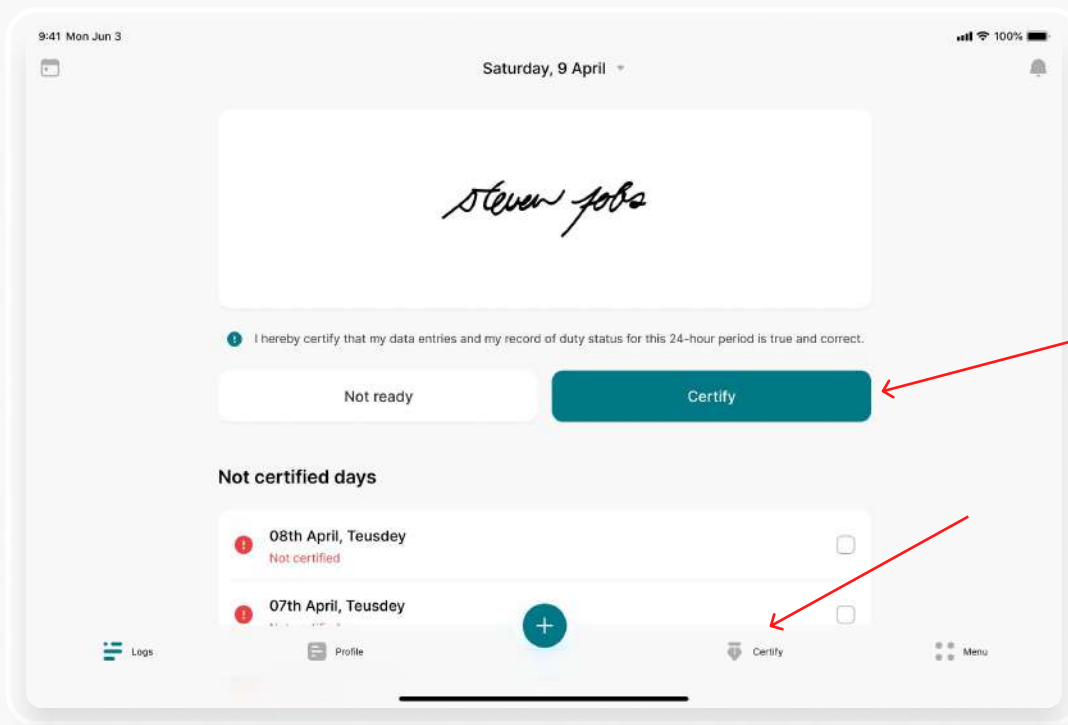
9:41 Mon Jun 3

100%

Saturday, 9 April

Steven Jobs

I hereby certify that my data entries and my record of duty status for this 24-hour period is true and correct.

Not ready

Certify

Not certified days

08th April, Teusdey
Not certified

07th April, Teusdey
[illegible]

+

Logs

Profile

Certify

Menu